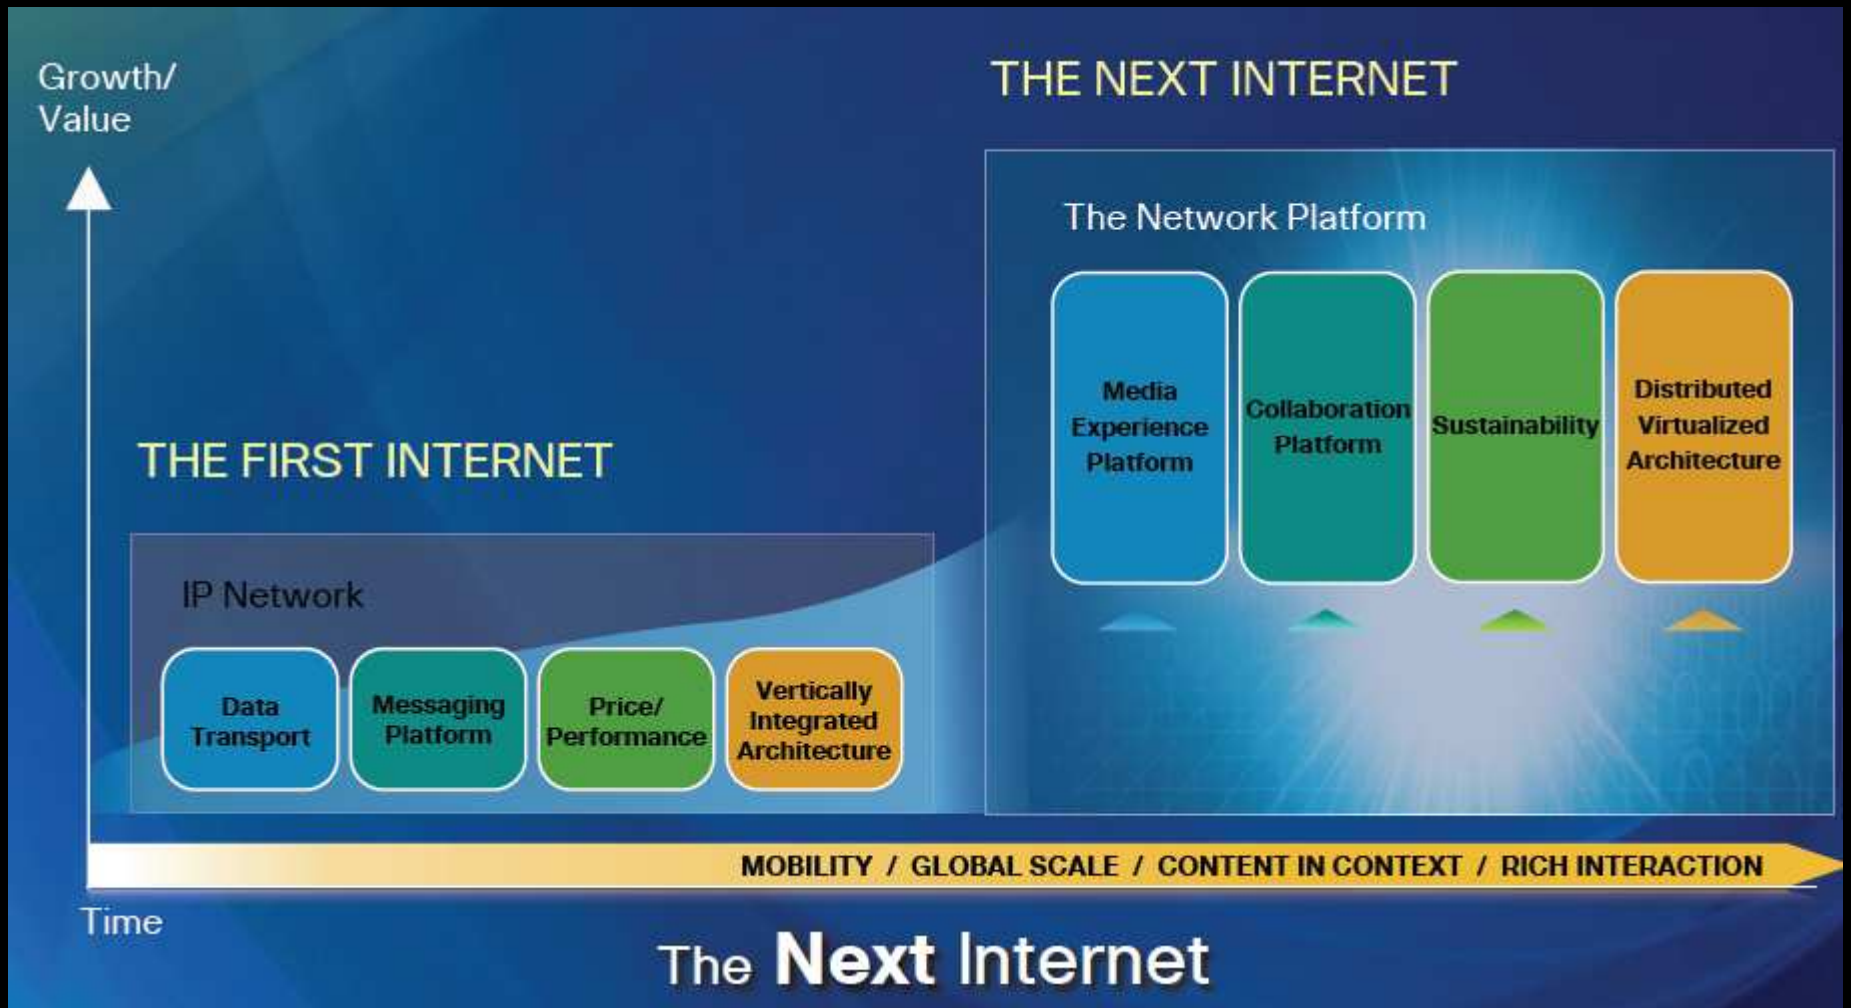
Growth/
Value

THE NEXT INTERNET

The Network Platform

Media Experience Platform

Collaboration Platform

Sustainability

Distributed Virtualized Architecture

THE FIRST INTERNET

IP Network

Data Transport

Messaging Platform

Price/ Performance

Vertically Integrated Architecture

MOBILITY / GLOBAL SCALE / CONTENT IN CONTEXT / RICH INTERACTION

Time

The Next Internet